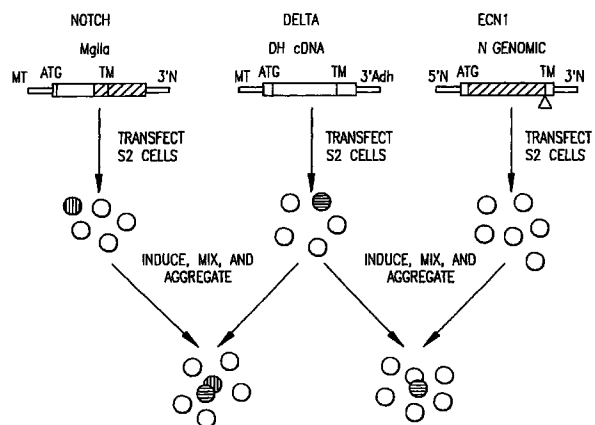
NOTCH
MgIIa
MT ATG TM 3'N
TRANSFECT S2 CELLS

DELTA
DH cDNA
MT ATG TM 3'Adh
TRANSFECT S2 CELLS

ECN1
N GENOMIC
5'N ATG TM 3'N
TRANSFECT S2 CELLS

INDUCE, MIX, AND AGGREGATE

INDUCE, MIX, AND AGGREGATE